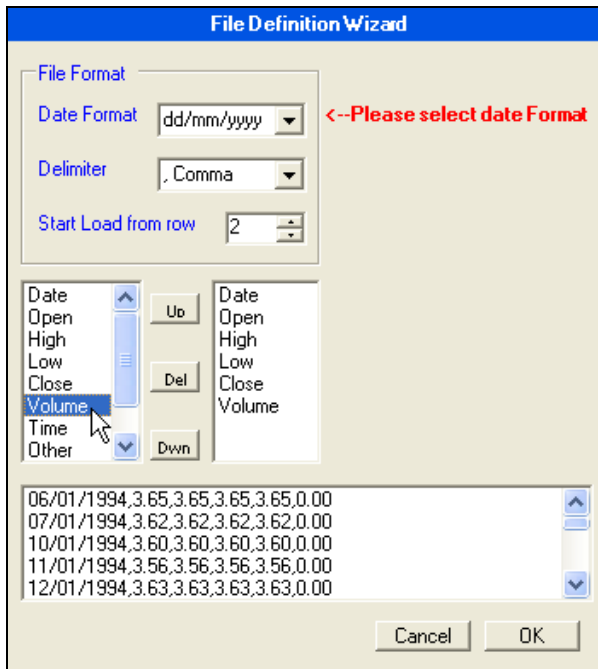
File Definition Wizard

File Format

Date Format dd/mm/yyyy

<--Please select date Format

Delimiter , Comma

Start Load from row 2

Date
Open
High
Low
Close
Volume
Time
Other

Up

Del

Dwn

Date
Open
High
Low
Close
Volume

06/01/1994,3.65,3.65,3.65,3.65,0.00
07/01/1994,3.62,3.62,3.62,3.62,0.00
10/01/1994,3.60,3.60,3.60,3.60,0.00
11/01/1994,3.56,3.56,3.56,3.56,0.00
12/01/1994,3.63,3.63,3.63,3.63,0.00

Cancel

OK